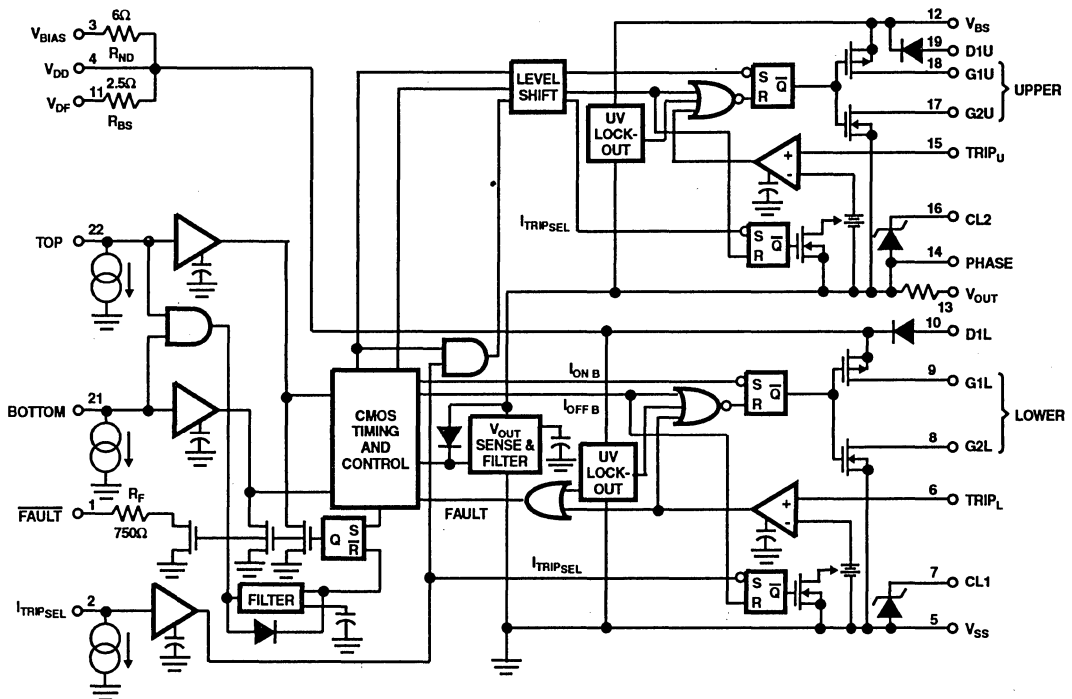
$V_{BIAS}$ 3 6Ω $R_{ND}$
$V_{DD}$ 4
$V_{DF}$ 11 2.5Ω $R_{BS}$

LEVEL SHIFT

UV LOCK-OUT

S R $\overline{Q}$

12 $V_{BS}$
19 D1U
18 G1U
17 G2U
UPPER
15 $TRIP_U$

$I_{TRIPSEL}$

S R $\overline{Q}$

16 CL2
14 PHASE
13 $V_{OUT}$

TOP 22

BOTTOM 21

$\overline{FAULT}$ 1 $R_F$ 750Ω

$I_{TRIPSEL}$ 2

CMOS TIMING AND CONTROL

Q S $\overline{R}$

FILTER

10 D1L

$I_{ON\ B}$
$I_{OFF\ B}$

S R $\overline{Q}$

9 G1L
8 G2L
LOWER

$V_{OUT}$ SENSE & FILTER

UV LOCK-OUT

FAULT

6 $TRIP_L$

$I_{TRIPSEL}$

S R $\overline{Q}$

7 CL1
5 $V_{SS}$